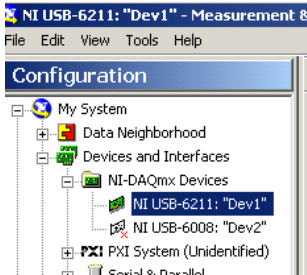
NI USB-6211: "Dev1" - Measurement &

File Edit View Tools Help

Configuration

My System

Data Neighborhood

Devices and Interfaces

NI-DAQmx Devices

NI USB-6211: "Dev1"

NI USB-6008: "Dev2"

PXI PXI System (Unidentified)

Serial & Parallel